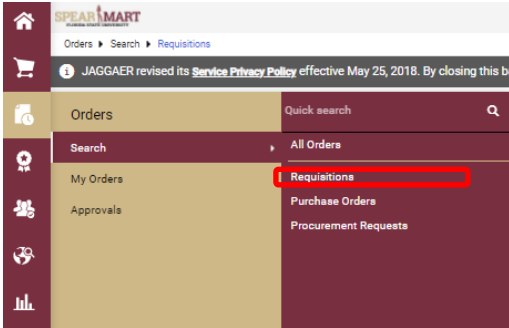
SPEAR MART
FLORIDA STATE UNIVERSITY

Orders ▶ Search ▶ Requisitions

JAGGAER revised its Service Privacy Policy effective May 25, 2018. By closing this b

Orders

Search

My Orders

Approvals

Quick search

All Orders

Requisitions

Purchase Orders

Procurement Requests